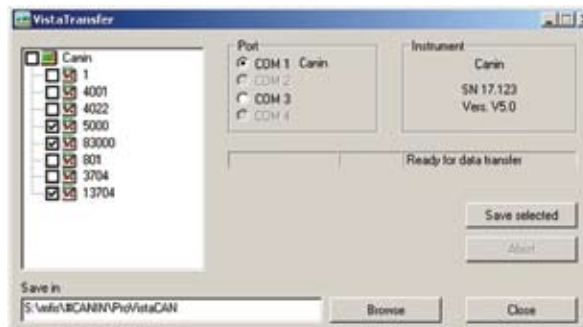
VistaTransfer

Canin
1
4001
4022
5000
83000
801
3704
13704

Port
COM 1 Canin
COM 2
COM 3
COM 4

Instrument
Canin
SN 17.123
Vers. V5.0

Ready for data transfer

Save selected
Abort

Save in
S:\nifo\CANIN\ProVistaCAN

Browse
Close